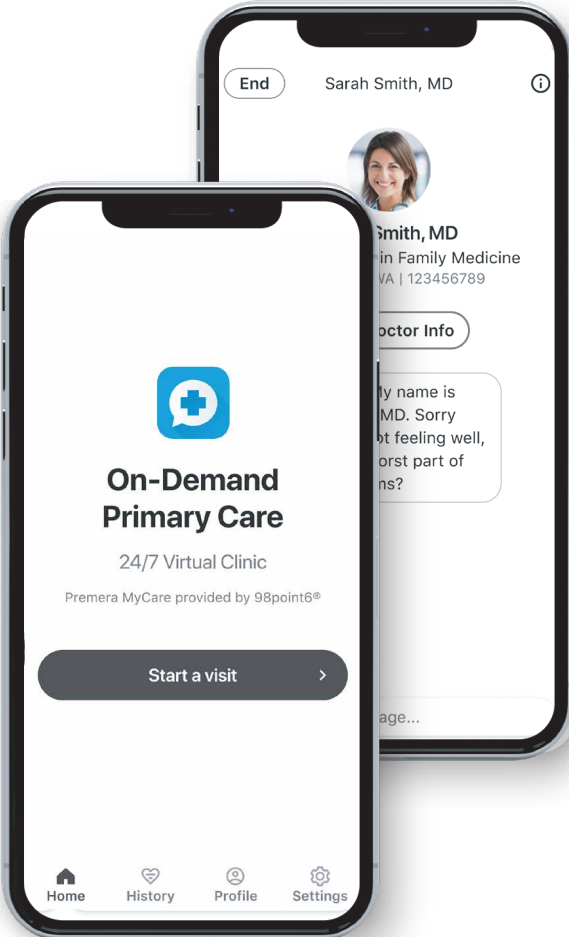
End

Sarah Smith, MD

Smith, MD

in Family Medicine

VA | 123456789

octor Info

My name is MD. Sorry ot feeling well, orst part of ns?

age...

On-Demand Primary Care

24/7 Virtual Clinic

Premera MyCare provided by 98point6®

Start a visit

Home

History

Profile

Settings